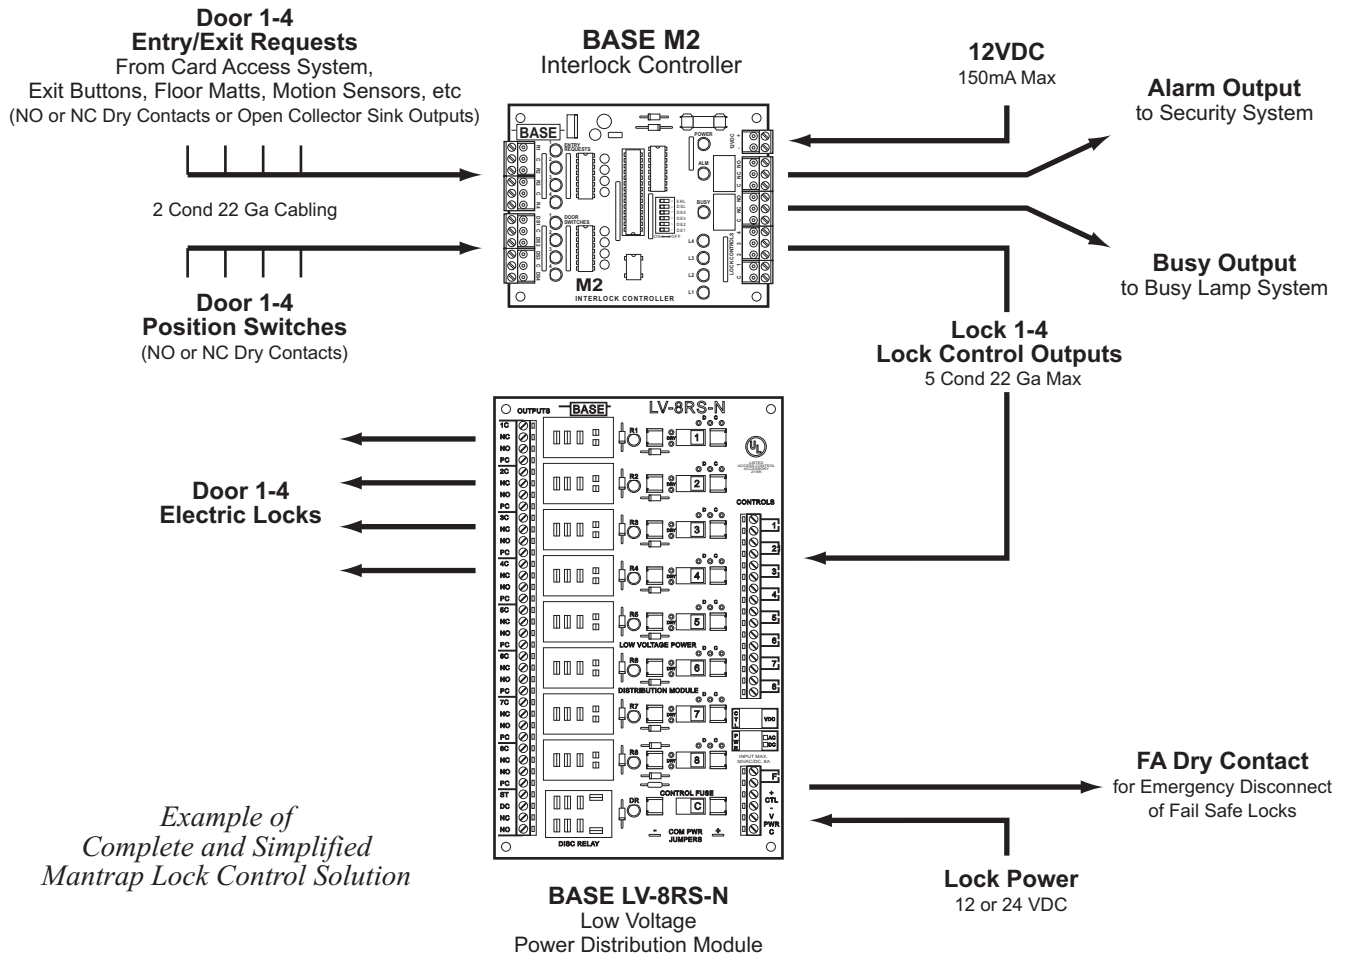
Door 1-4
Entry/Exit Requests
From Card Access System,
Exit Buttons, Floor Matts, Motion Sensors, etc
(NO or NC Dry Contacts or Open Collector Sink Outputs)

BASE M2
Interlock Controller

12VDC
150mA Max

Alarm Output
to Security System

2 Cond 22 Ga Cabling

BASE
ENTRY REQUESTS
DOOR SWITCHES
POWER
ALM
BUSY
L4
L3
L2
L1
M2
INTERLOCK CONTROLLER

Busy Output
to Busy Lamp System

Door 1-4
Position Switches
(NO or NC Dry Contacts)

Lock 1-4
Lock Control Outputs
5 Cond 22 Ga Max

OUTPUTS
BASE
LV-8RS-N
1C NC NO PC
2C NC NO PC
3C NC NO PC
4C NC NO PC
5C NC NO PC
6C NC NO PC
7C NC NO PC
8C NC NO PC
ST DC NC NO
R1 R2 R3 R4 R5 R6 R7 R8 DR
1 2 3 4 5 6 7 8
CONTROLS
1 2 3 4 5 6 7 8
LOW VOLTAGE POWER
DISTRIBUTION MODULE
CONTROL FUSE
C
COM PWR JUMPERS
DISC RELAY
VDC
AC
DC
INPUT MAX.
F
+ CTL
- V PWR C

Door 1-4
Electric Locks

FA Dry Contact
for Emergency Disconnect
of Fail Safe Locks

Example of
Complete and Simplified
Mantrap Lock Control Solution

BASE LV-8RS-N
Low Voltage
Power Distribution Module

Lock Power
12 or 24 VDC